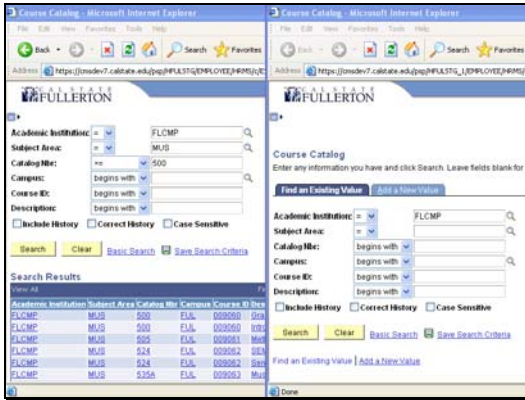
Course Catalog - Microsoft Internet Explorer
File Edit View Favorites Tools Help
Back Search Favorites
Address https://cmsdev7.calstate.edu/psp/HPULSTG/EMPLOYEE/HRMS/c/E

CALSTATE FULLERTON

Academic Institution: = FLCMP
Subject Area: = MUS
Catalog Nbr: >= 500
Campus: begins with
Course ID: begins with
Description: begins with
Include History Correct History Case Sensitive

Search Clear Basic Search Save Search Criteria

Search Results
View All

| Academic Institution | Subject Area | Catalog Nbr | Campus | Course ID | Des |
|---|---|---|---|---|---|
| FLCMP | MUS | 500 | FUL | 009060 | Gra |
| FLCMP | MUS | 500 | FUL | 009060 | Intro |
| FLCMP | MUS | 505 | FUL | 009061 | Meth |
| FLCMP | MUS | 524 | FUL | 009062 | SEM |
| FLCMP | MUS | 524 | FUL | 009062 | Sem |
| FLCMP | MUS | 535A | FUL | 009063 | Mus |

Course Catalog - Microsoft Internet Explorer
File Edit View Favorites Tools Help
Back Search Favorites
Address https://cmsdev7.calstate.edu/psp/HPULSTG_1/EMPLOYEE/HRMS/

CALSTATE FULLERTON

Course Catalog
Enter any information you have and click Search. Leave fields blank for

Find an Existing Value | Add a New Value

Academic Institution: = FLCMP
Subject Area: =
Catalog Nbr: begins with
Campus: begins with
Course ID: begins with
Description: begins with
Include History Correct History Case Sensitive

Search Clear Basic Search Save Search Criteria

Find an Existing Value | Add a New Value

Done